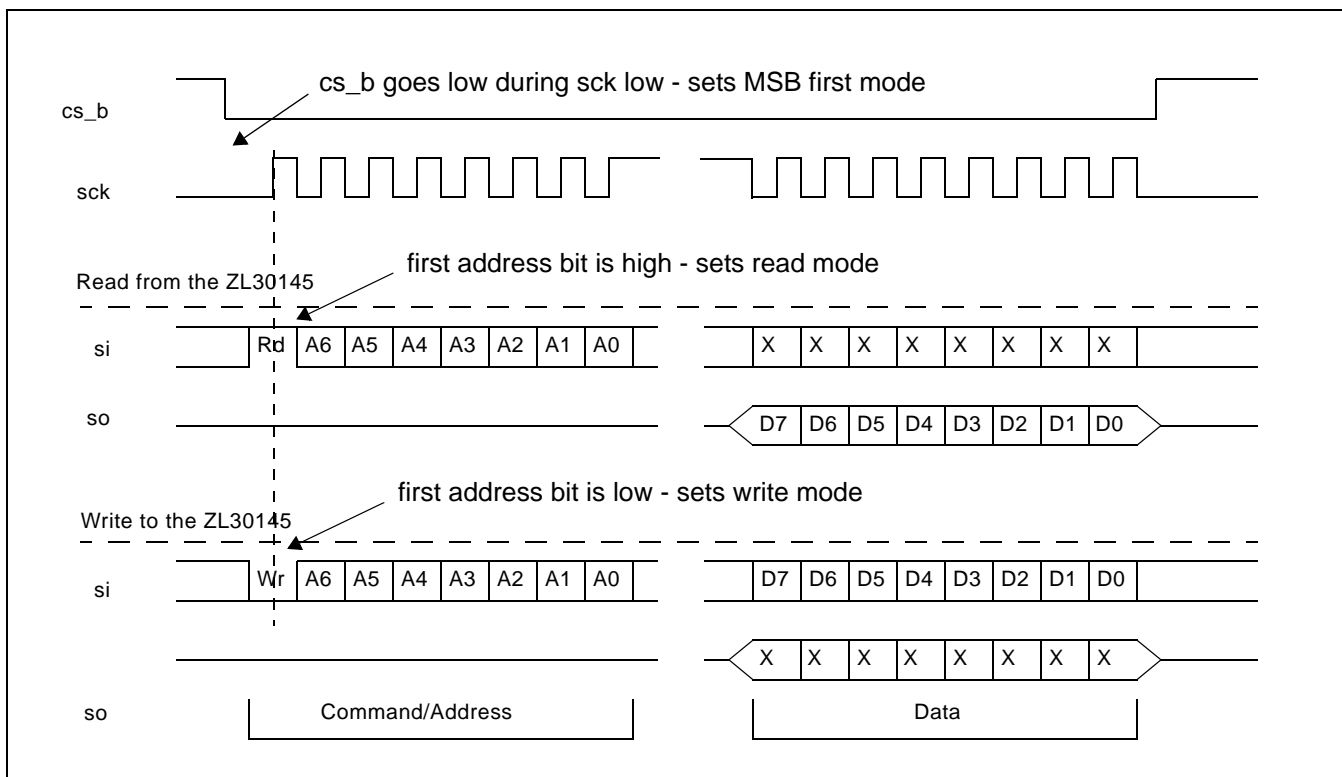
cs_b goes low during sck low - sets MSB first mode

cs_b

sck

first address bit is high - sets read mode

Read from the ZL30145

si Rd A6 A5 A4 A3 A2 A1 A0 X X X X X X X X

so D7 D6 D5 D4 D3 D2 D1 D0

first address bit is low - sets write mode

Write to the ZL30145

si Wr A6 A5 A4 A3 A2 A1 A0 D7 D6 D5 D4 D3 D2 D1 D0

X X X X X X X X

so

Command/Address

Data